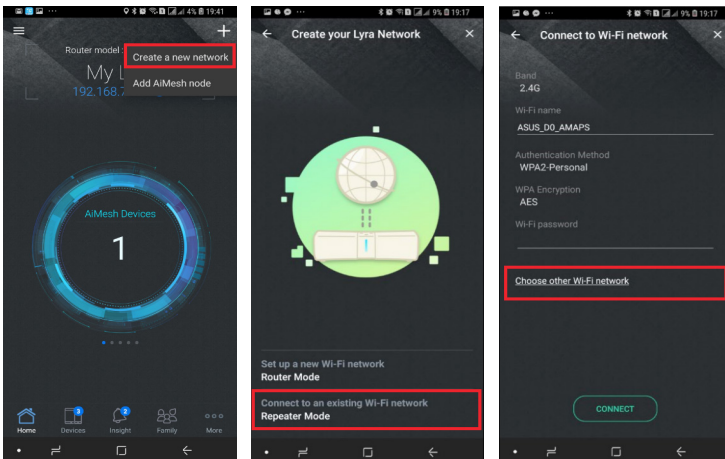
4% 19:41

Router model :

Create a new network

Add AiMesh node

My L

192.168.7

AiMesh Devices

1

Home

3
Devices

2
Insight

Family

More

9% 19:17

Create your Lyra Network

Set up a new Wi-Fi network
Router Mode

Connect to an existing Wi-Fi network
Repeater Mode

9% 19:17

Connect to Wi-Fi network

Band
2.4G

Wi-Fi name
ASUS_D0_AMAPS

Authentication Method
WPA2-Personal

WPA Encryption
AES

Wi-Fi password

Choose other Wi-Fi network

CONNECT